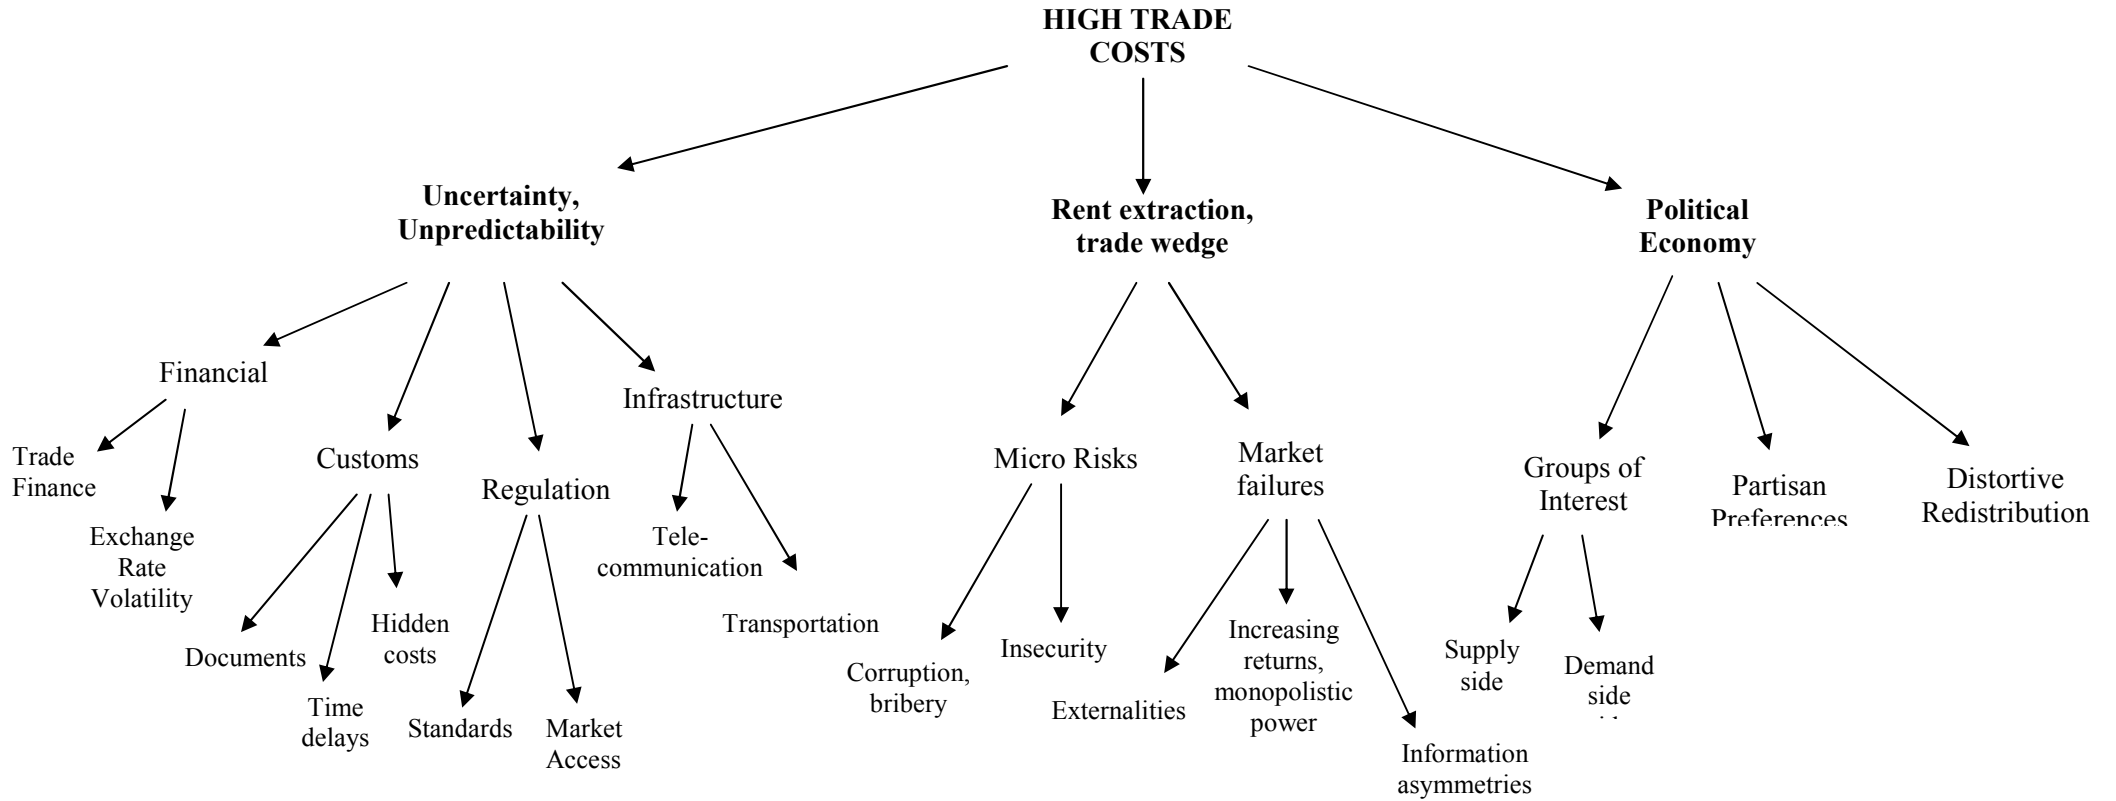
HIGH TRADE COSTS

Uncertainty, Unpredictability

Rent extraction, trade wedge

Political Economy

Financial

Trade Finance

Exchange Rate Volatility

Customs

Documents

Time delays

Hidden costs

Regulation

Standards

Market Access

Infrastructure

Telecommunication

Transportation

Micro Risks

Corruption, bribery

Insecurity

Market failures

Externalities

Increasing returns, monopolistic power

Information asymmetries

Groups of Interest

Supply side

Demand side

Partisan Preferences

Distortive Redistribution